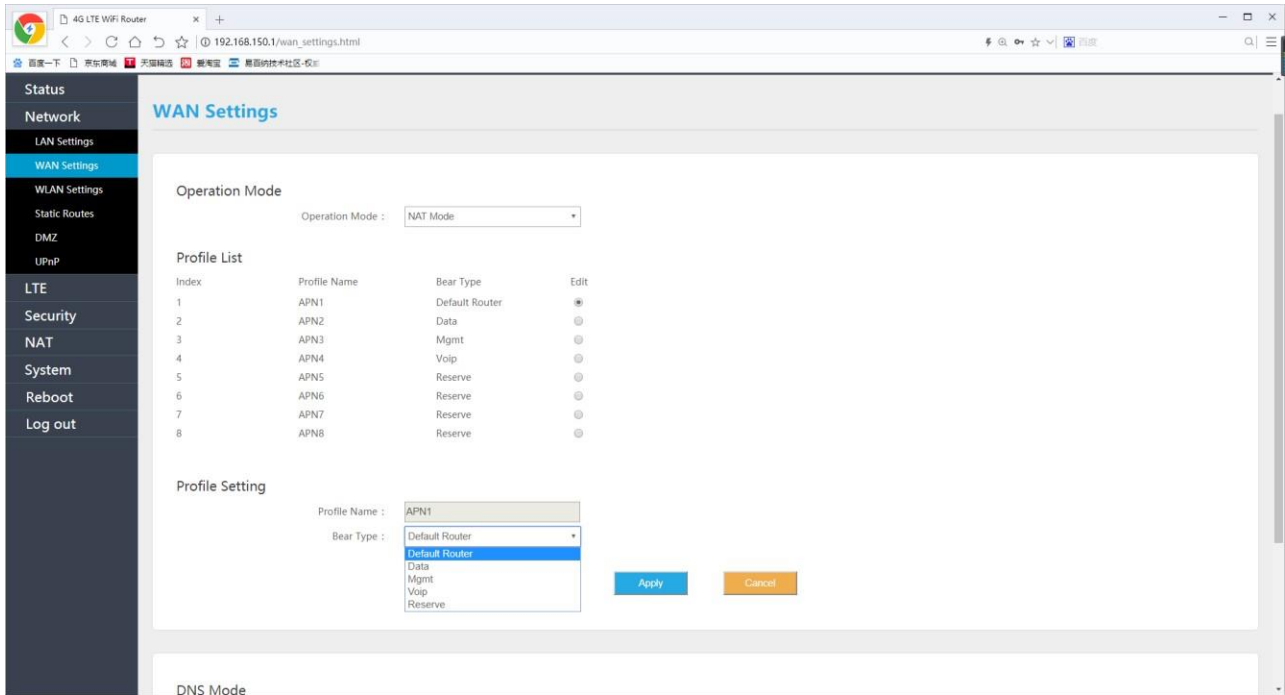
4G LTE WiFi Router × +

192.168.150.1/wan_settings.html

百度一下 京东商城 天猫精选 爱淘宝 易百纳技术社区-权

百度

Status
Network
LAN Settings
WAN Settings
WLAN Settings
Static Routes
DMZ
UPnP
LTE
Security
NAT
System
Reboot
Log out

WAN Settings

Operation Mode

Operation Mode : NAT Mode

Profile List

| Index | Profile Name | Bear Type | Edit |
|---|---|---|---|
| 1 | APN1 | Default Router | |
| 2 | APN2 | Data | |
| 3 | APN3 | Mgmt | |
| 4 | APN4 | Voip | |
| 5 | APN5 | Reserve | |
| 6 | APN6 | Reserve | |
| 7 | APN7 | Reserve | |
| 8 | APN8 | Reserve | |

Profile Setting

Profile Name : APN1

Bear Type : Default Router

Default Router
Data
Mgmt
Voip
Reserve

Apply Cancel

DNS Mode